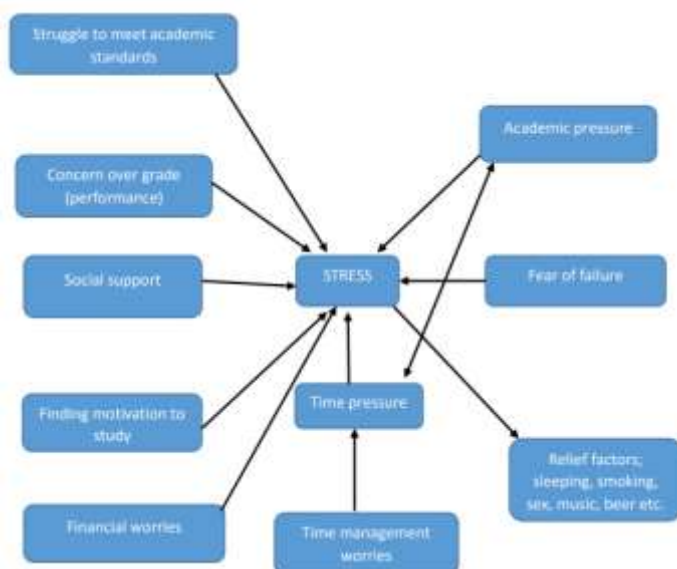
Struggle to meet academic standards

Academic pressure

Concern over grade (performance)

Social support

STRESS

Fear of failure

Finding motivation to study

Time pressure

Relief factors; sleeping, smoking, sex, music, beer etc.

Financial worries

Time management worries